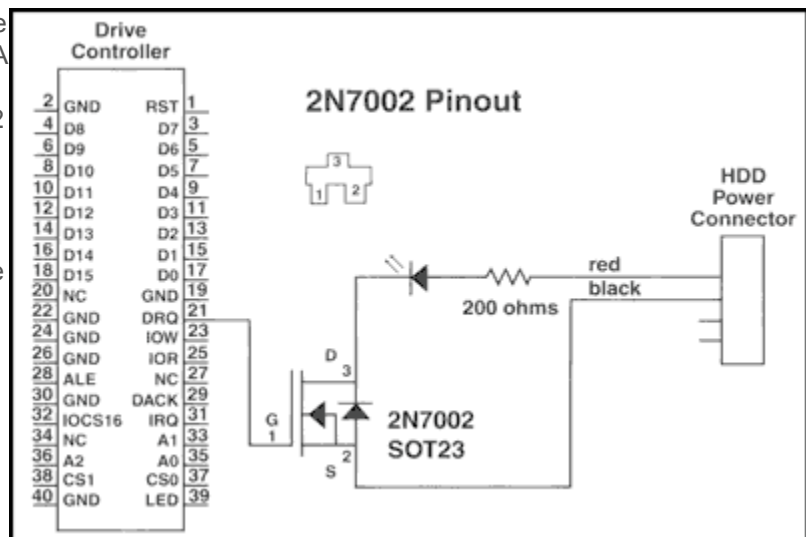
e
A
2
e

Drive Controller

| | | | |
|---|---|---|---|
| 2 | GND | RST | 1 |
| 4 | D8 | D7 | 3 |
| 6 | D9 | D6 | 5 |
| 8 | D10 | D5 | 7 |
| 10 | D11 | D4 | 9 |
| 12 | D12 | D3 | 11 |
| 14 | D13 | D2 | 13 |
| 16 | D14 | D1 | 15 |
| 18 | D15 | D0 | 17 |
| 20 | NC | GND | 19 |
| 22 | GND | DRQ | 21 |
| 24 | GND | IOW | 23 |
| 26 | GND | IOR | 25 |
| 28 | ALE | NC | 27 |
| 30 | GND | DACK | 29 |
| 32 | IOCS16 | IRQ | 31 |
| 34 | NC | A1 | 33 |
| 36 | A2 | A0 | 35 |
| 38 | CS1 | CS0 | 37 |
| 40 | GND | LED | 39 |

2N7002 Pinout

3
1 2

HDD Power Connector

red
black
200 ohms

D
3
G
1
2N7002
SOT23
S
2